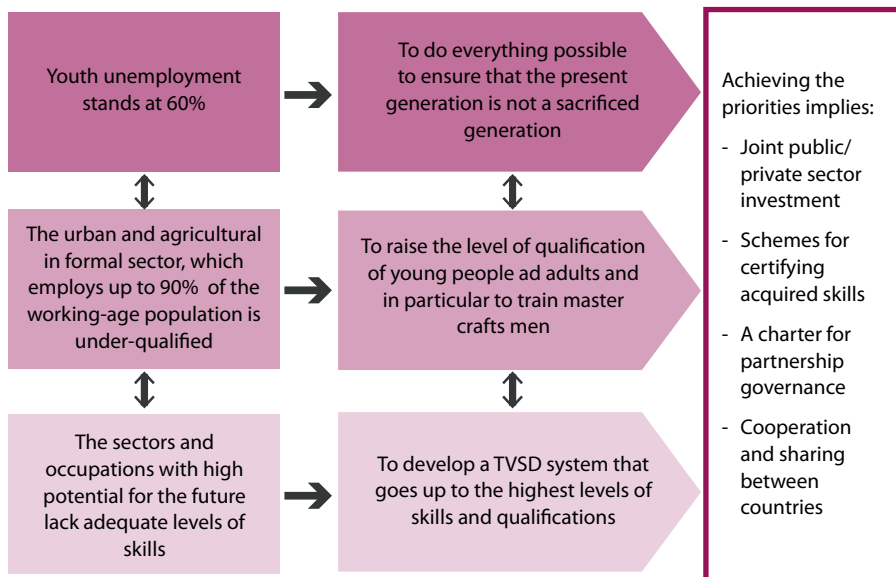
Youth unemployment stands at 60%

To do everything possible to ensure that the present generation is not a sacrificed generation

The urban and agricultural in formal sector, which employs up to 90% of the working-age population is under-qualified

To raise the level of qualification of young people ad adults and in particular to train master crafts men

The sectors and occupations with high potential for the future lack adequate levels of skills

To develop a TVSD system that goes up to the highest levels of skills and qualifications

Achieving the priorities implies:

- Joint public/ private sector investment
- Schemes for certifying acquired skills
- A charter for partnership governance
- Cooperation and sharing between countries